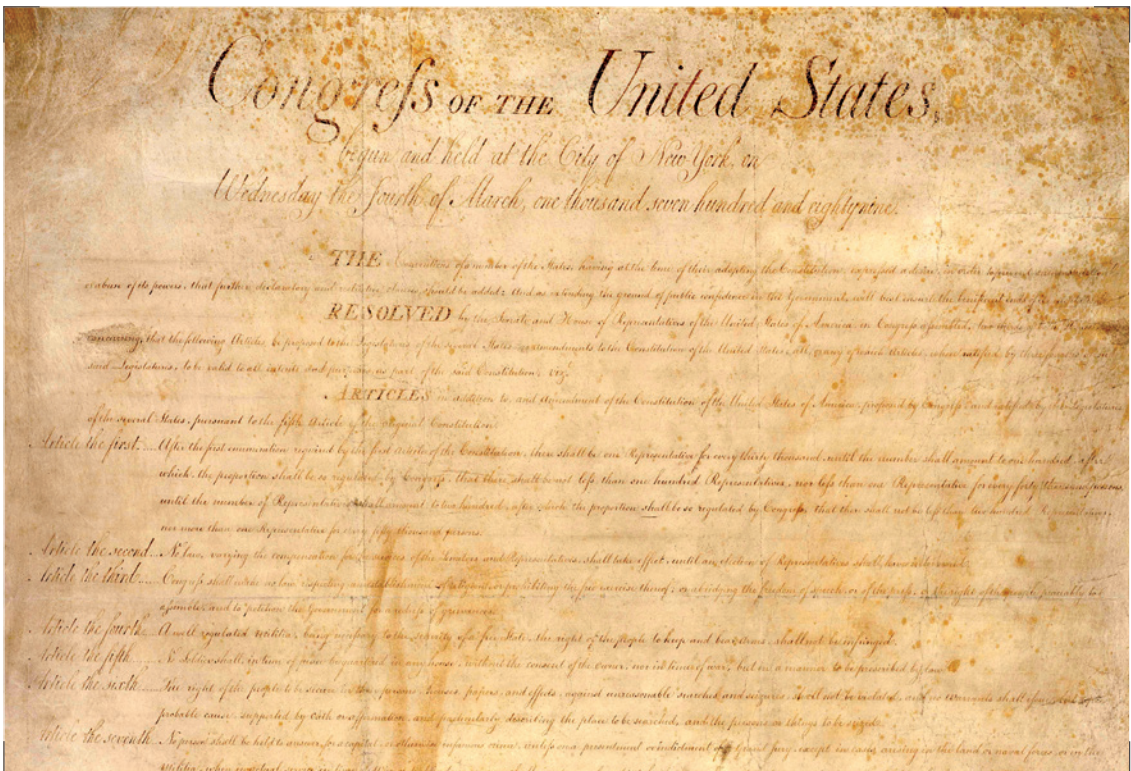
Congress OF THE United States,

begun and held at the City of New-York, on

Wednesday the fourth of March, one thousand seven hundred and eighty nine.

THE Conventions of a number of the States, having at the time of their adopting the Constitution, expressed a desire, in order to prevent misconstruction or abuse of its powers, that further declaratory and restrictive clauses should be added: And as extending the ground of public confidence in the Government, will best ensure the beneficent ends of its institution

RESOLVED by the Senate and House of Representatives of the United States of America, in Congress assembled, two thirds of both Houses concurring, that the following Articles be proposed to the Legislatures of the several States, as amendments to the Constitution of the United States, all, or any of which Articles, when ratified by three fourths of the said Legislatures, to be valid to all intents and purposes, as part of the said Constitution; viz.

ARTICLES in addition to, and Amendment of the Constitution of the United States of America, proposed by Congress, and ratified by the Legislatures of the several States, pursuant to the fifth Article of the original Constitution.

Article the first... After the first enumeration required by the first Article of the Constitution, there shall be one Representative for every thirty thousand, until the number shall amount to one hundred, after which, the proportion shall be so regulated by Congress, that there shall be not less than one hundred Representatives, nor less than one Representative for every forty thousand persons, until the number of Representatives shall amount to two hundred, after which the proportion shall be so regulated by Congress, that there shall not be less than two hundred Representatives, nor more than one Representative for every fifty thousand persons.

Article the second... No law, varying the compensation for the services of the Senators and Representatives, shall take effect, until an election of Representatives shall have intervened.

Article the third... Congress shall make no law respecting an establishment of religion, or prohibiting the free exercise thereof; or abridging the freedom of speech, or of the press; or the right of the people peaceably to assemble, and to petition the Government for a redress of grievances.

Article the fourth... A well regulated militia, being necessary to the security of a free State, the right of the people to keep and bear arms, shall not be infringed.

Article the fifth... No Soldier shall, in time of peace be quartered in any house, without the consent of the Owner, nor in time of war, but in a manner to be prescribed by law.

Article the sixth... The right of the people to be secure in their persons, houses, papers, and effects, against unreasonable searches and seizures, shall not be violated, and no warrants shall issue, but upon probable cause, supported by oath or affirmation, and particularly describing the place to be searched, and the persons or things to be seized.

Article the seventh... No person shall be held to answer for a capital, or otherwise infamous crime, unless on a presentment or indictment of a Grand Jury, except in cases arising in the land or naval forces, or in the Militia, when in actual service in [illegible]